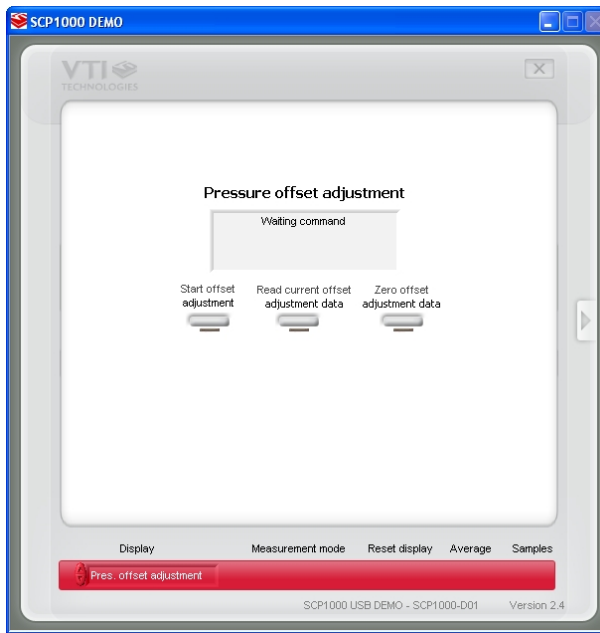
SCP1000 DEMO

VTI
TECHNOLOGIES

Pressure offset adjustment

Waiting command

Start offset adjustment

Read current offset adjustment data

Zero offset adjustment data

Display

Measurement mode

Reset display

Average

Samples

Pres. offset adjustment

SCP1000 USB DEMO - SCP1000-D01

Version 2.4